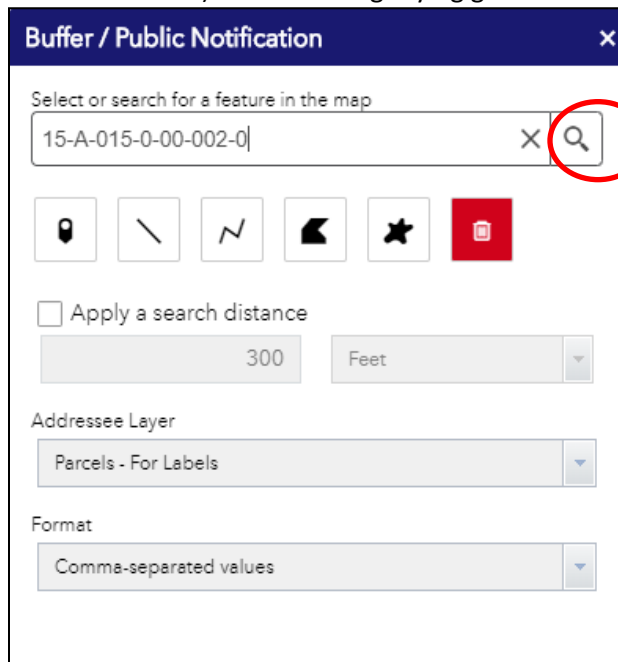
Buffer / Public Notification ×

Select or search for a feature in the map

15-A-015-0-00-002-0 ×

Apply a search distance

300

Feet

Addressee Layer

Parcels - For Labels

Format

Comma-separated values